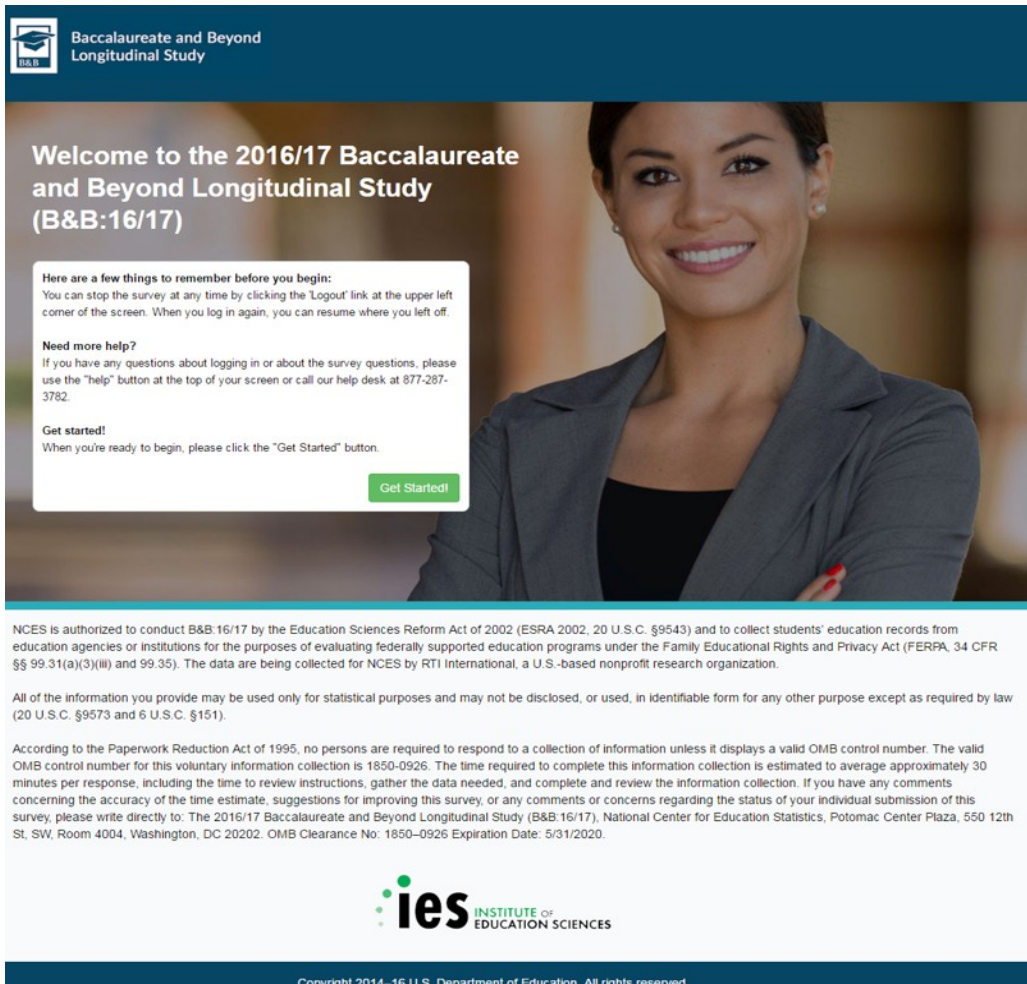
B&B

Baccalaureate and Beyond Longitudinal Study

Welcome to the 2016/17 Baccalaureate and Beyond Longitudinal Study (B&B:16/17)

Here are a few things to remember before you begin:
You can stop the survey at any time by clicking the 'Logout' link at the upper left corner of the screen. When you log in again, you can resume where you left off.

Need more help?
If you have any questions about logging in or about the survey questions, please use the "help" button at the top of your screen or call our help desk at 877-287-3782.

Get started!
When you're ready to begin, please click the "Get Started" button.

Get Started!

NCES is authorized to conduct B&B:16/17 by the Education Sciences Reform Act of 2002 (ESRA 2002, 20 U.S.C. §9543) and to collect students' education records from education agencies or institutions for the purposes of evaluating federally supported education programs under the Family Educational Rights and Privacy Act (FERPA, 34 CFR §§ 99.31(a)(3)(iii) and 99.35). The data are being collected for NCES by RTI International, a U.S.-based nonprofit research organization.

All of the information you provide may be used only for statistical purposes and may not be disclosed, or used, in identifiable form for any other purpose except as required by law (20 U.S.C. §9573 and 6 U.S.C. §151).

According to the Paperwork Reduction Act of 1995, no persons are required to respond to a collection of information unless it displays a valid OMB control number. The valid OMB control number for this voluntary information collection is 1850-0926. The time required to complete this information collection is estimated to average approximately 30 minutes per response, including the time to review instructions, gather the data needed, and complete and review the information collection. If you have any comments concerning the accuracy of the time estimate, suggestions for improving this survey, or any comments or concerns regarding the status of your individual submission of this survey, please write directly to: The 2016/17 Baccalaureate and Beyond Longitudinal Study (B&B:16/17), National Center for Education Statistics, Potomac Center Plaza, 550 12th St, SW, Room 4004, Washington, DC 20202. OMB Clearance No: 1850–0926 Expiration Date: 5/31/2020.

ies INSTITUTE OF EDUCATION SCIENCES

Copyright 2014-16 U.S. Department of Education. All rights reserved.